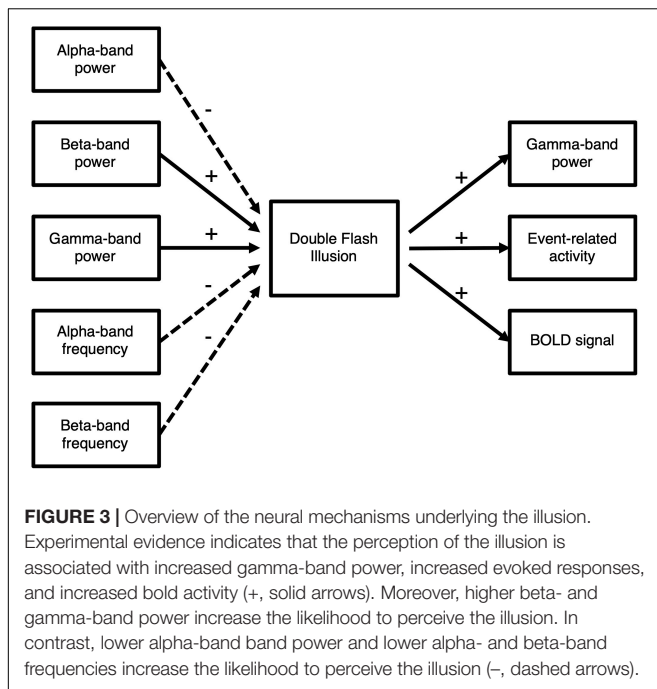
Alpha-band power

Beta-band power

Gamma-band power

Alpha-band frequency

Beta-band frequency

-

+

+

-

-

Double Flash Illusion

+

+

+

Gamma-band power

Event-related activity

BOLD signal

**FIGURE 3 |** Overview of the neural mechanisms underlying the illusion. Experimental evidence indicates that the perception of the illusion is associated with increased gamma-band power, increased evoked responses, and increased bold activity (+, solid arrows). Moreover, higher beta- and gamma-band power increase the likelihood to perceive the illusion. In contrast, lower alpha-band band power and lower alpha- and beta-band frequencies increase the likelihood to perceive the illusion (–, dashed arrows).